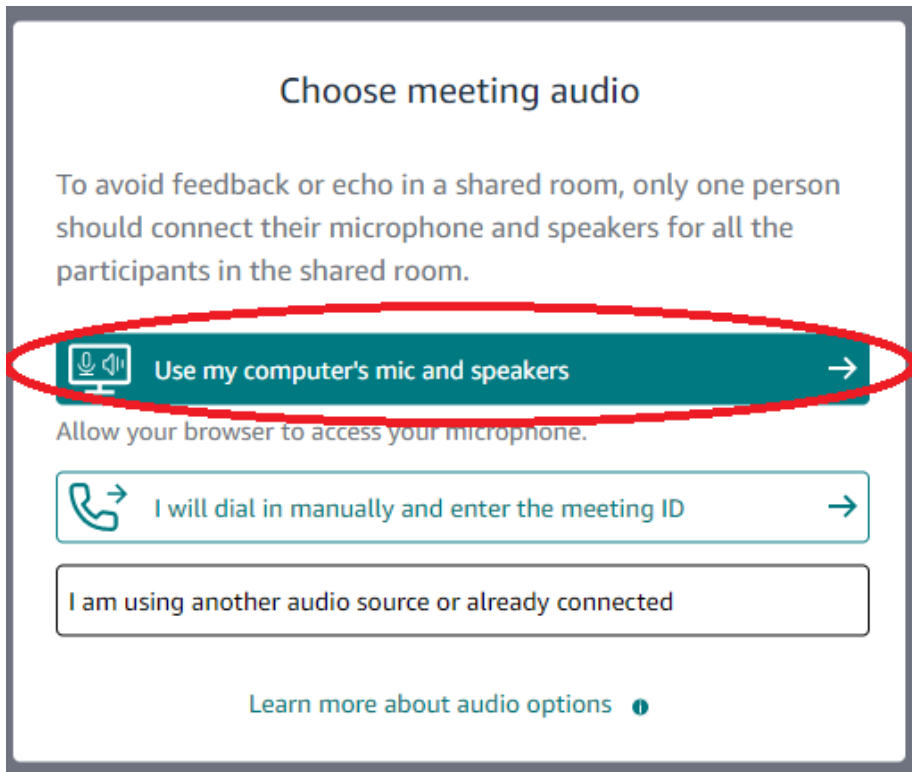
Choose meeting audio

To avoid feedback or echo in a shared room, only one person should connect their microphone and speakers for all the participants in the shared room.

Use my computer's mic and speakers

Allow your browser to access your microphone.

I will dial in manually and enter the meeting ID

I am using another audio source or already connected

Learn more about audio options